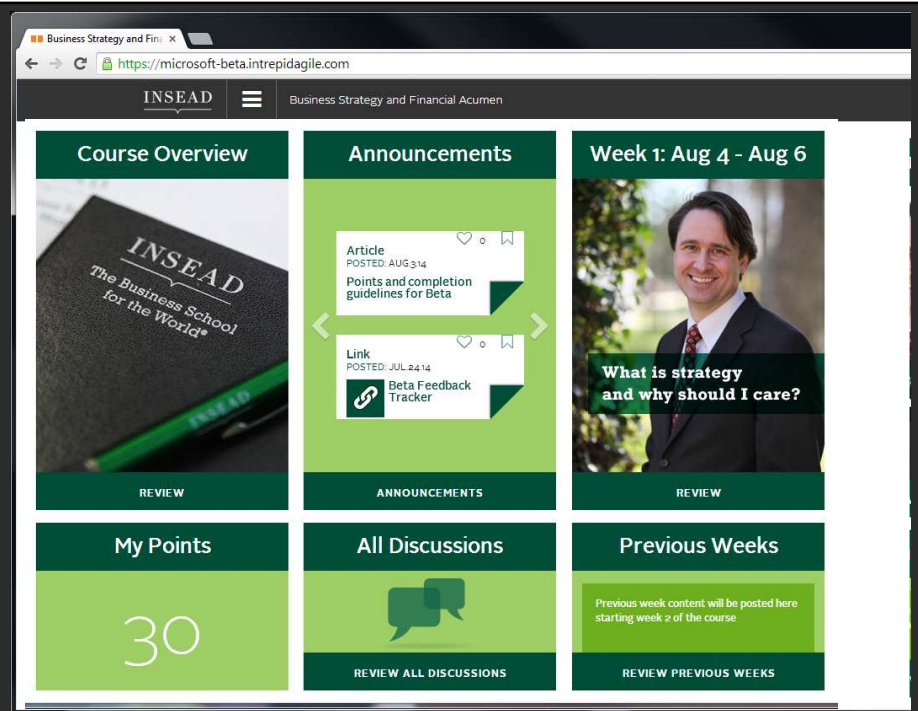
Business Strategy and Fina ×

https://microsoft-beta.intrepidagile.com

INSEAD

Business Strategy and Financial Acumen

Course Overview

INSEAD
The Business School for the World®

INSEAD

REVIEW

Announcements

Article
POSTED: AUG.3.14
Points and completion guidelines for Beta
0

Link
POSTED: JUL.24.14
Beta Feedback Tracker
0

ANNOUNCEMENTS

Week 1: Aug 4 - Aug 6

What is strategy and why should I care?

REVIEW

My Points

30

All Discussions

REVIEW ALL DISCUSSIONS

Previous Weeks

Previous week content will be posted here starting week 2 of the course

REVIEW PREVIOUS WEEKS